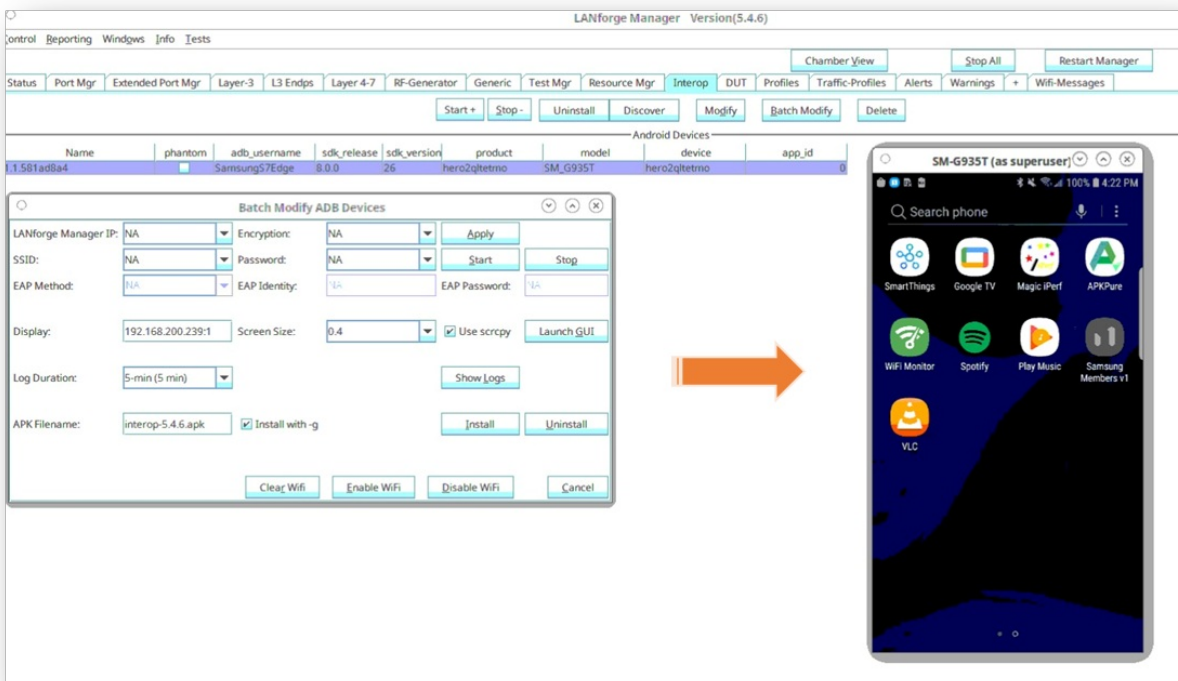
LANforge Manager Version(5.4.6)

Control Reporting Windows Info Tests

Chamber View | Stop All | Restart Manager

Status | Port Mgr | Extended Port Mgr | Layer-3 | L3 Endps | Layer 4-7 | RF-Generator | Generic | Test Mgr | Resource Mgr | Interop | DUT | Profiles | Traffic-Profiles | Alerts | Warnings | + | Wifi-Messages

Start + | Stop - | Uninstall | Discover | Modify | Batch Modify | Delete

Android Devices

| Name | phantom | adb_username | sdk_release | sdk_version | product | model | device | app_id |
|---|---|---|---|---|---|---|---|---|
| 1.1.581ad8a4 | | SamsungS7Edge | 8.0.0 | 26 | hero2qltetmo | SM_G935T | hero2qltetmo | 0 |

Batch Modify ADB Devices

LANforge Manager IP: NA
Encryption: NA
Apply
SSID: NA
Password: NA
Start
Stop
EAP Method: NA
EAP Identity: NA
EAP Password: NA
Display: 192.168.200.239:1
Screen Size: 0.4
Use scrcpy
Launch GUI
Log Duration: 5-min (5 min)
Show Logs
APK Filename: interop-5.4.6.apk
Install with -g
Install
Uninstall
Clear Wifi
Enable WiFi
Disable WiFi
Cancel

SM-G935T (as superuser)

100% 4:22 PM

Search phone

SmartThings
Google TV
Magic iPerf
APKPure
WiFi Monitor
Spotify
Play Music
Samsung Members v1
VLC